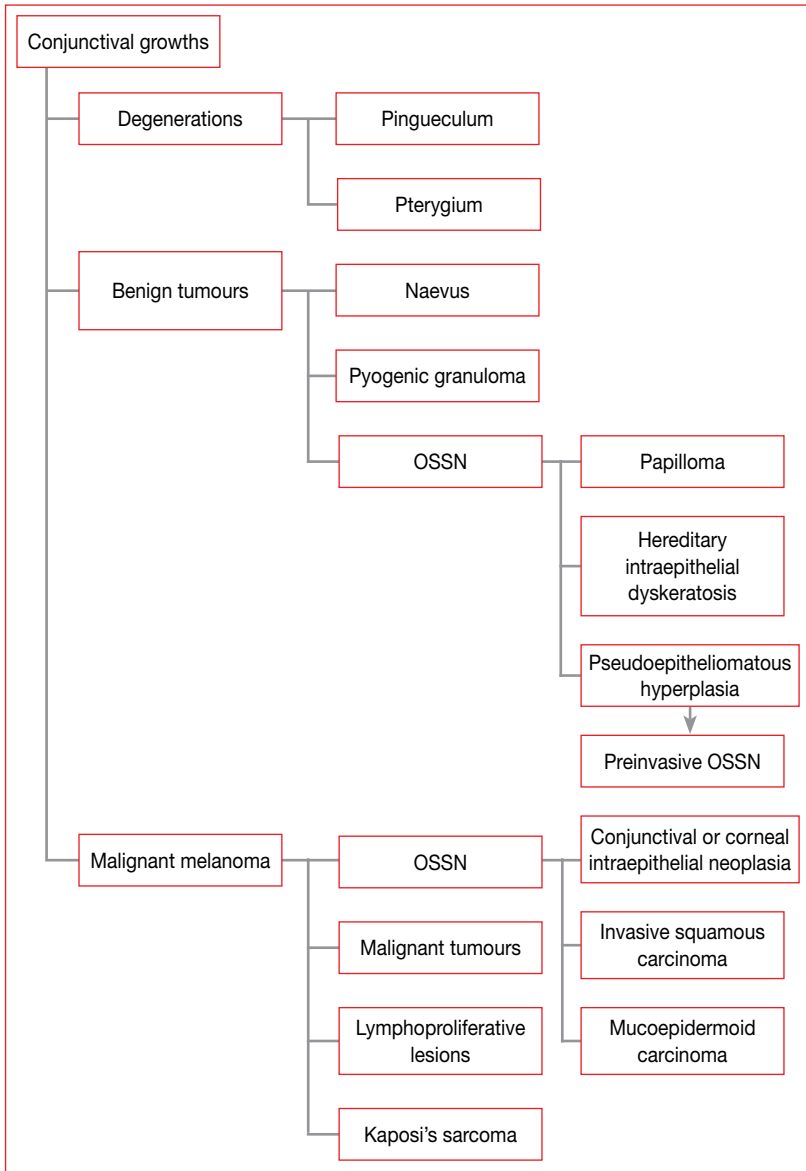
Conjunctival growths

Degenerations

Pingueculum

Pterygium

Benign tumours

Naevus

Pyogenic granuloma

OSSN

Papilloma

Hereditary intraepithelial dyskeratosis

Pseudoepitheliomatous hyperplasia

Preinvasive OSSN

Malignant melanoma

OSSN

Conjunctival or corneal intraepithelial neoplasia

Malignant tumours

Invasive squamous carcinoma

Lymphoproliferative lesions

Mucoepidermoid carcinoma

Kaposi's sarcoma